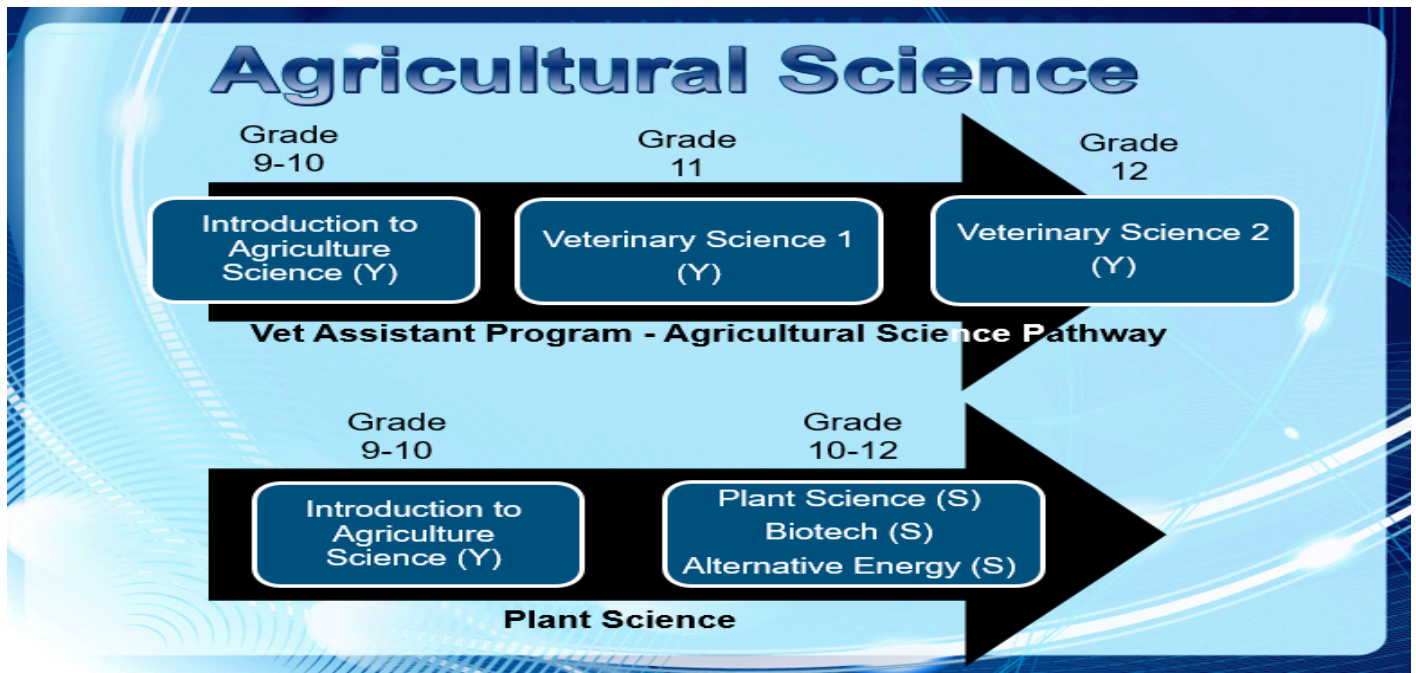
Agricultural Science

Grade 9-10

Introduction to Agriculture Science (Y)

Grade 11

Veterinary Science 1 (Y)

Grade 12

Veterinary Science 2 (Y)

Vet Assistant Program - Agricultural Science Pathway

Grade 9-10

Introduction to Agriculture Science (Y)

Grade 10-12

Plant Science (S)
Biotech (S)
Alternative Energy (S)

Plant Science